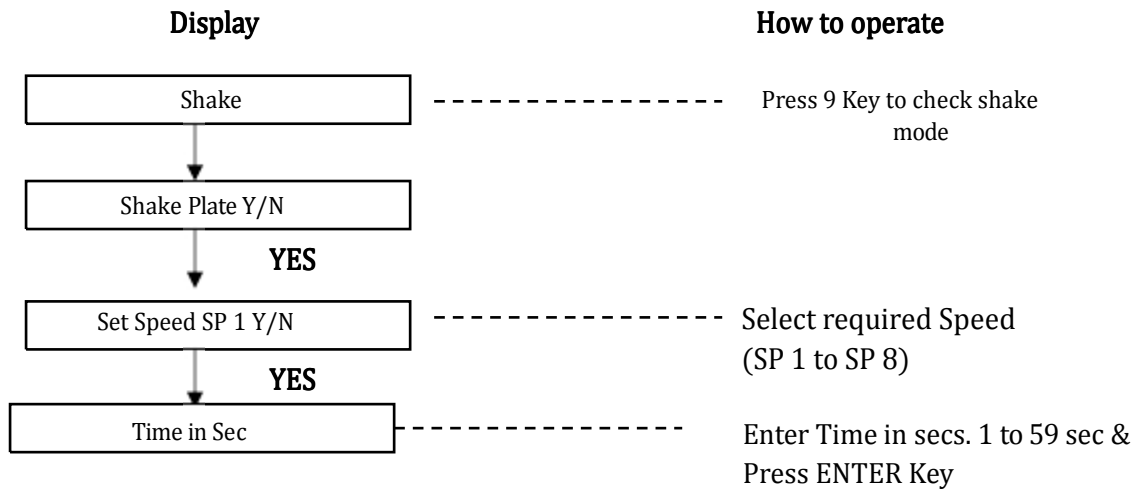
Display

How to operate

Shake

Press 9 Key to check shake mode

Shake Plate Y/N

YES

Set Speed SP 1 Y/N

Select required Speed (SP 1 to SP 8)

YES

Time in Sec

Enter Time in secs. 1 to 59 sec & Press ENTER Key